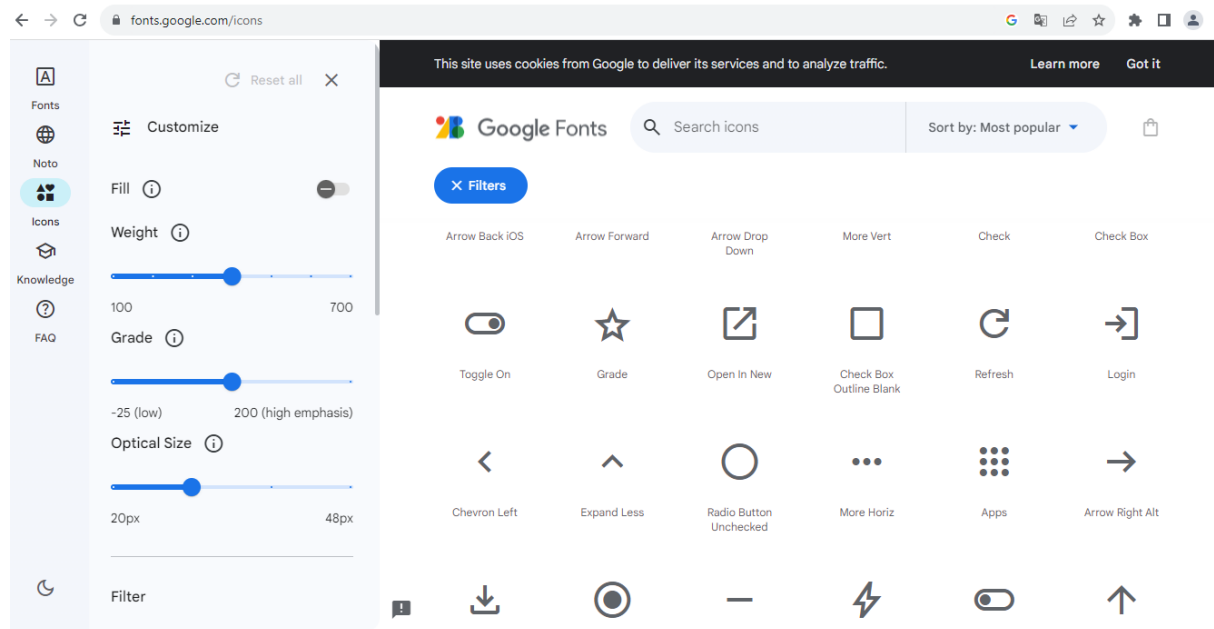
fonts.google.com/icons

Fonts
Noto
Icons
Knowledge
FAQ

Reset all

Customize

Fill

Weight

100 700

Grade

-25 (low) 200 (high emphasis)

Optical Size

20px 48px

Filter

This site uses cookies from Google to deliver its services and to analyze traffic.

Learn more Got it

Google Fonts

Search icons

Sort by: Most popular

Filters

Arrow Back iOS
Arrow Forward
Arrow Drop Down
More Vert
Check
Check Box

Toggle On
Grade
Open In New
Check Box Outline Blank
Refresh
Login

Chevron Left
Expand Less
Radio Button Unchecked
More Horiz
Apps
Arrow Right Alt